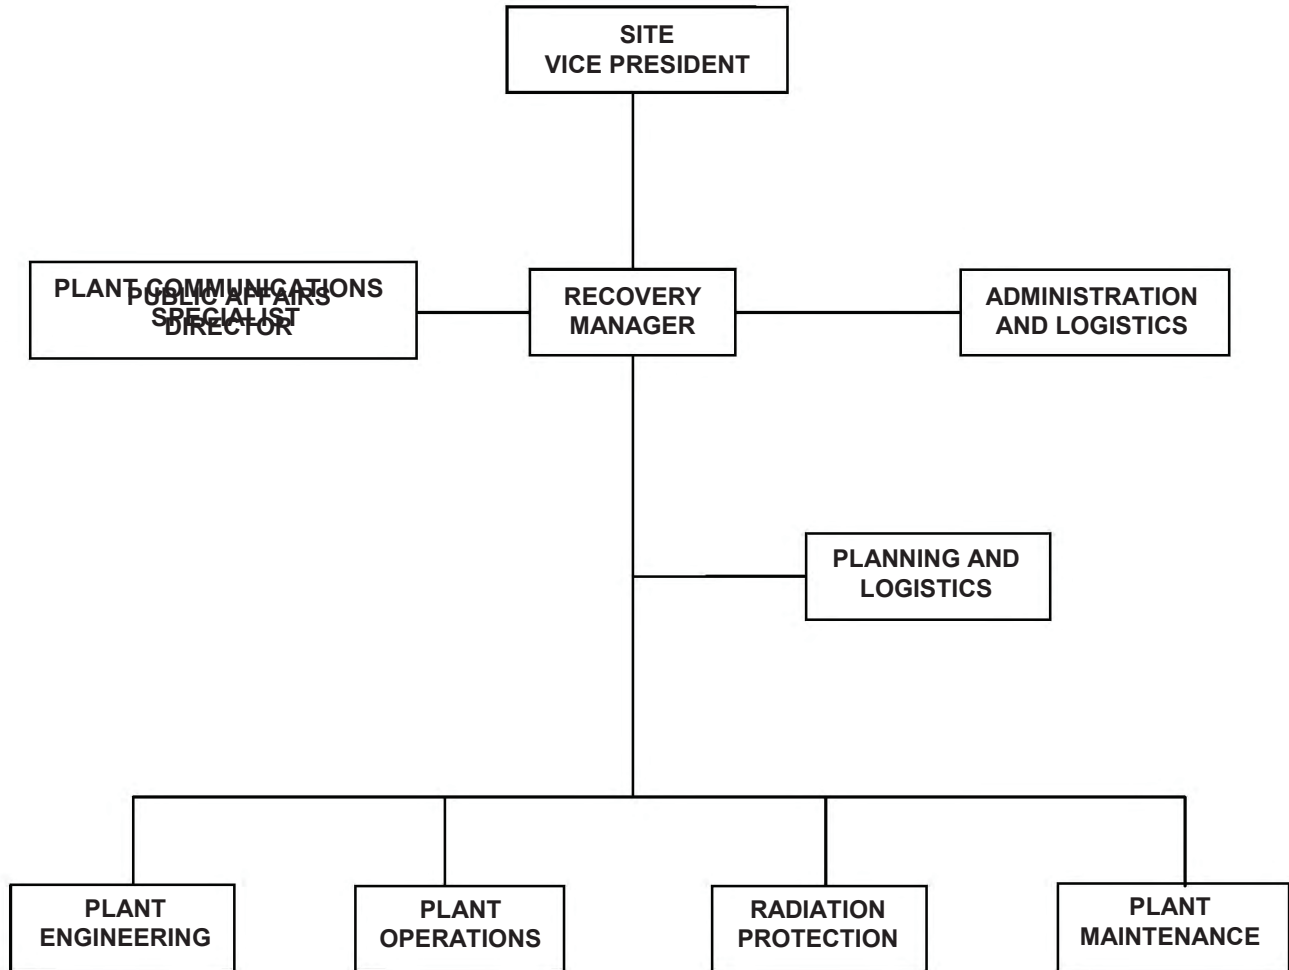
SITE
VICE PRESIDENT

PLANT COMMUNICATIONS SPECIALIST
PUBLIC AFFAIRS DIRECTOR

RECOVERY MANAGER

ADMINISTRATION AND LOGISTICS

PLANNING AND LOGISTICS

PLANT ENGINEERING

PLANT OPERATIONS

RADIATION PROTECTION

PLANT MAINTENANCE